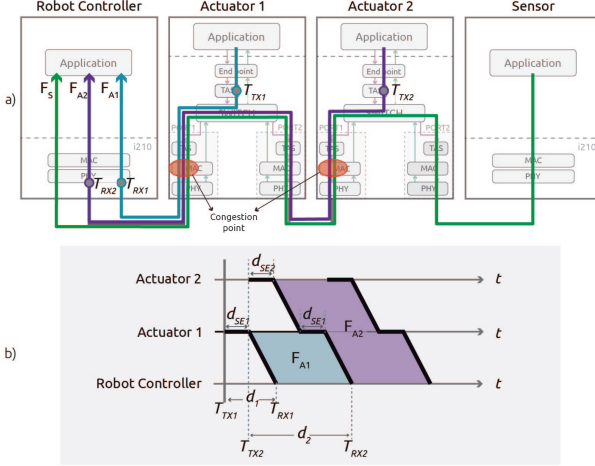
Robot Controller

Actuator 1

Actuator 2

Sensor

a)

Application

Application

Application

Application

$F_S$ $F_{A2}$ $F_{A1}$

End point

End point

TAS

TAS

$T_{TX1}$

$T_{TX2}$

SWITCH

SWITCH

PORT1

PORT2

PORT1

PORT2

i210

i210

MAC

PHY

$T_{RX2}$ $T_{RX1}$

TAS

TAS

TAS

TAS

MAC

MAC

MAC

MAC

MAC

PHY

PHY

PHY

PHY

PHY

Congestion point

b)

Actuator 2

Actuator 1

Robot Controller

$t$

$t$

$t$

$d_{SE2}$

$d_{SE1}$

$d_{SE1}$

$F_{A2}$

$F_{A1}$

$d_1$

$T_{TX1}$

$T_{RX1}$

$d_2$

$T_{TX2}$

$T_{RX2}$